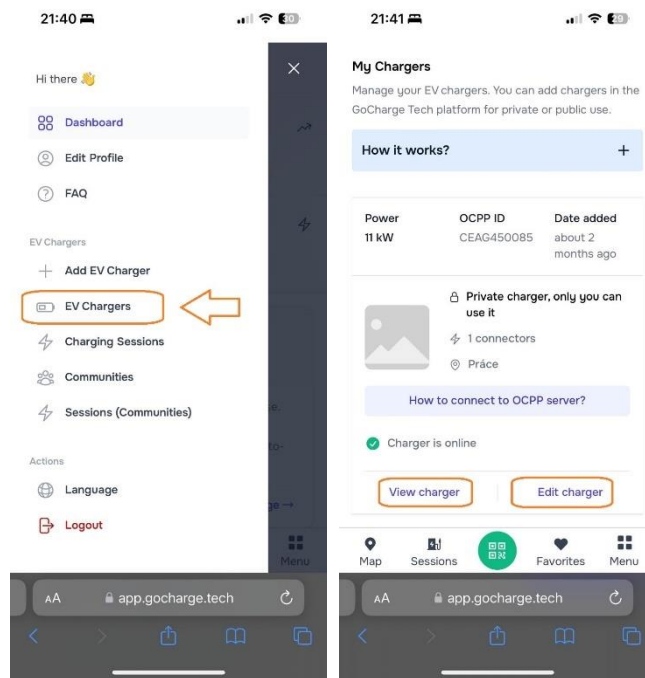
21:40

Hi there 👋

Dashboard

Edit Profile

FAQ

EV Chargers

Add EV Charger

EV Chargers

Charging Sessions

Communities

Sessions (Communities)

Actions

Language

Logout

Menu

AA app.gocharge.tech

21:41

My Chargers

Manage your EV chargers. You can add chargers in the GoCharge Tech platform for private or public use.

How it works? +

| Power | OCPP ID | Date added |
|---|---|---|
| 11 kW | CEAG450085 | about 2 months ago |

Private charger, only you can use it

1 connectors

Práce

How to connect to OCPP server?

Charger is online

View charger

Edit charger

Map Sessions Favorites Menu

AA app.gocharge.tech